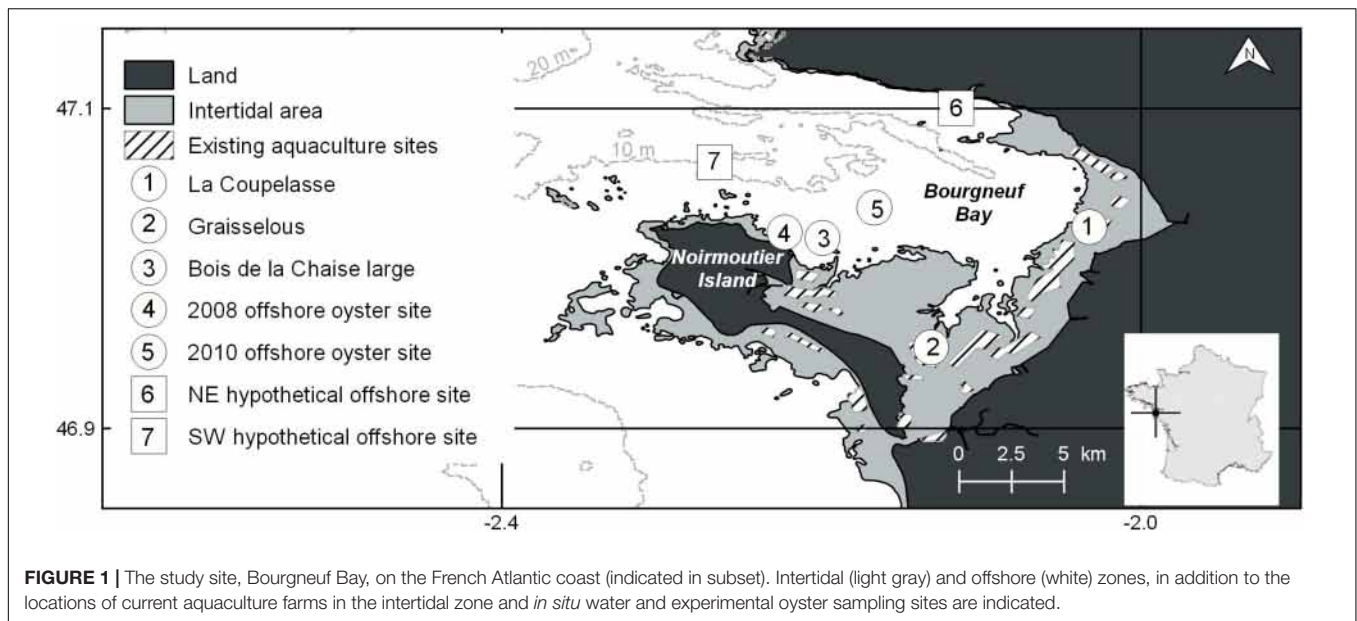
Land
Intertidal area
Existing aquaculture sites
1 La Coupelasse
2 Graisselous
3 Bois de la Chaise large
4 2008 offshore oyster site
5 2010 offshore oyster site
6 NE hypothetical offshore site
7 SW hypothetical offshore site

47.1
46.9
-2.4
-2.0
20 m
10 m
N
6
7
5
4
3
1
2
Bourgneuf Bay
Noirmoutier Island
0 2.5 5 km

FIGURE 1 | The study site, Bourgneuf Bay, on the French Atlantic coast (indicated in subset). Intertidal (light gray) and offshore (white) zones, in addition to the locations of current aquaculture farms in the intertidal zone and in situ water and experimental oyster sampling sites are indicated.